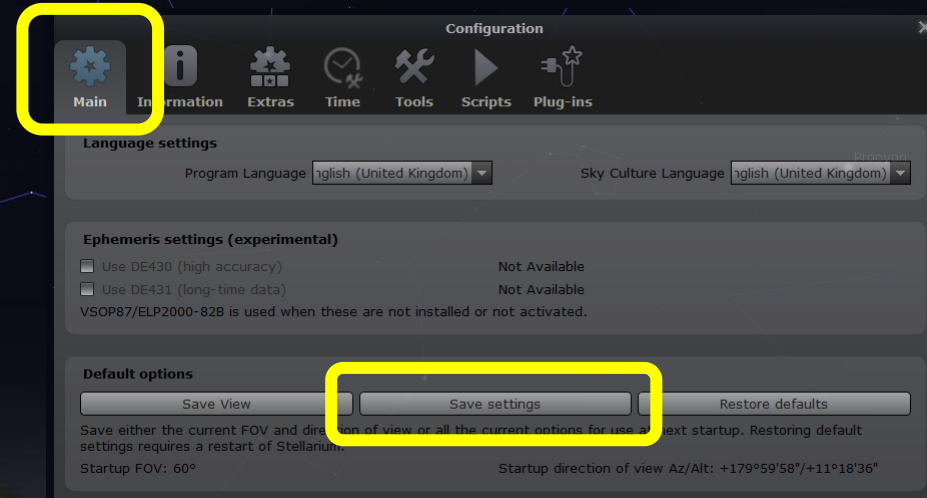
Configuration

Main Information Extras Time Tools Scripts Plug-ins

Language settings

Program Language nglish (United Kingdom)

Sky Culture Language nglish (United Kingdom)

Ephemeris settings (experimental)

Use DE430 (high accuracy) Not Available

Use DE431 (long-time data) Not Available

VSOP87/ELP2000-82B is used when these are not installed or not activated.

Default options

Save View

Save settings

Restore defaults

Save either the current FOV and direction of view or all the current options for use at next startup. Restoring default settings requires a restart of Stellarium.

Startup FOV: 60°

Startup direction of view Az/Alt: +179°59'58"/+11°18'36"